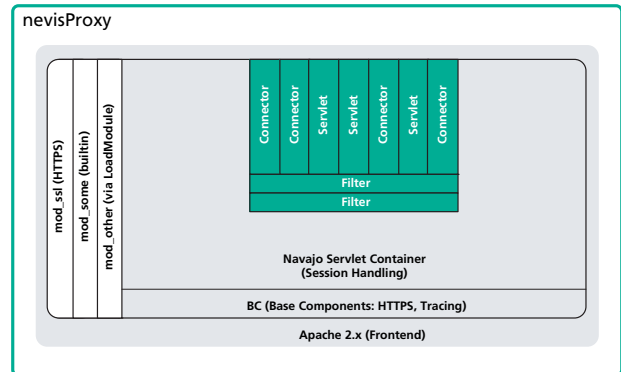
nevisProxy

mod_ssl (HTTPS)

mod_some (builtin)

mod_other (via LoadModule)

Connector

Connector

Servlet

Servlet

Connector

Servlet

Connector

Filter

Filter

Navajo Servlet Container
(Session Handling)

BC (Base Components: HTTPS, Tracing)

Apache 2.x (Frontend)